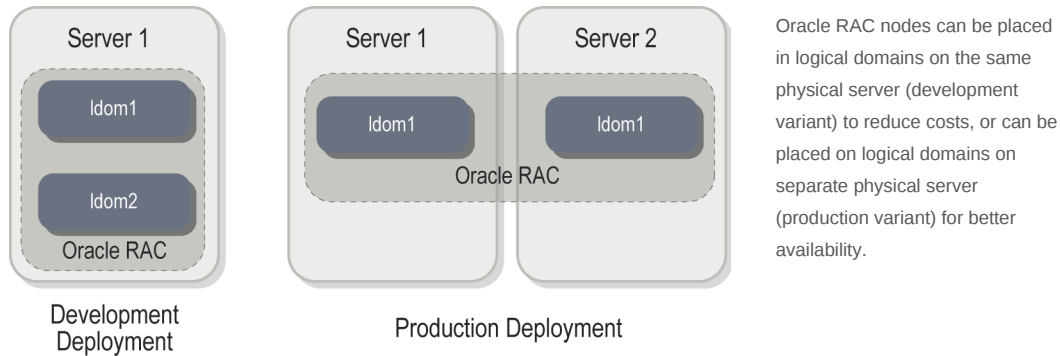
Server 1

ldom1

ldom2

Oracle RAC

Development Deployment

Server 1

Server 2

ldom1

ldom1

Oracle RAC

Production Deployment

Oracle RAC nodes can be placed in logical domains on the same physical server (development variant) to reduce costs, or can be placed on logical domains on separate physical server (production variant) for better availability.